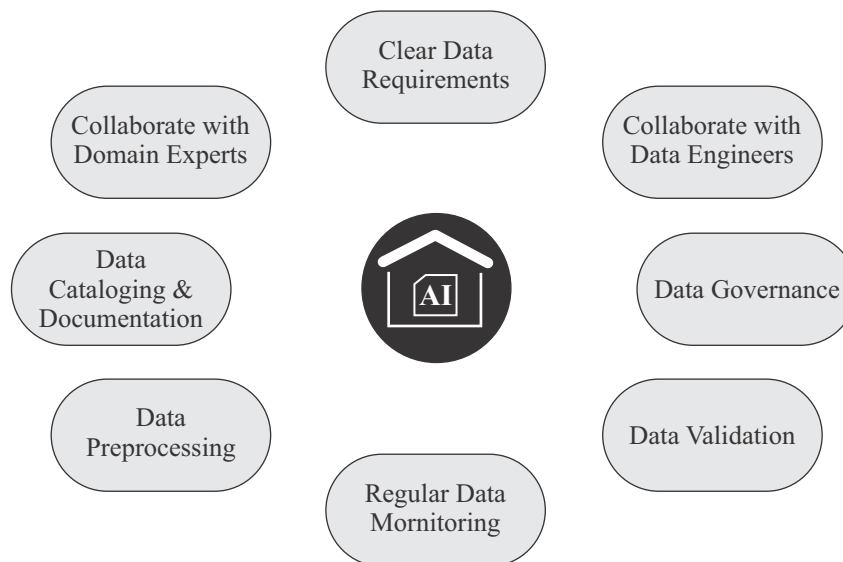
Clear Data Requirements

Collaborate with Data Engineers

Data Governance

Data Validation

Regular Data Mornitoring

Data Preprocessing

Data Cataloging & Documentation

Collaborate with Domain Experts

AI